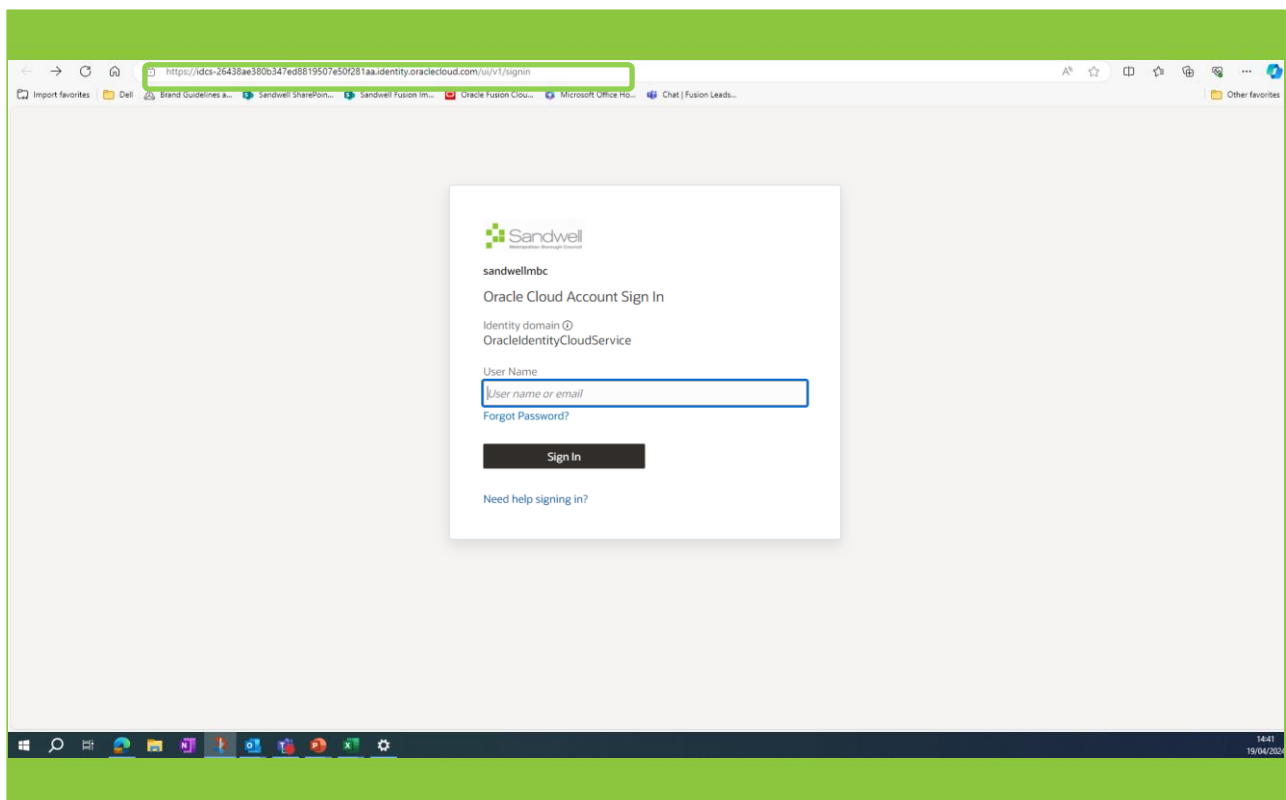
https://idcs-26438ae380b347ed8819507e50f281aa.identity.oraclecloud.com/ui/v1/signin

Import favorites | Dell | Brand Guidelines a... | Sandwell SharePoin... | Sandwell Fusion Im... | Oracle Fusion Clou... | Microsoft Office Ho... | Chat | Fusion Leads... | Other favorites

Sandwell
Metropolitan Borough Council

sandwellmbc

Oracle Cloud Account Sign In

Identity domain
OracleIdentityCloudService

User Name
User name or email
Forgot Password?

Sign In

Need help signing in?

14:41
19/04/2024